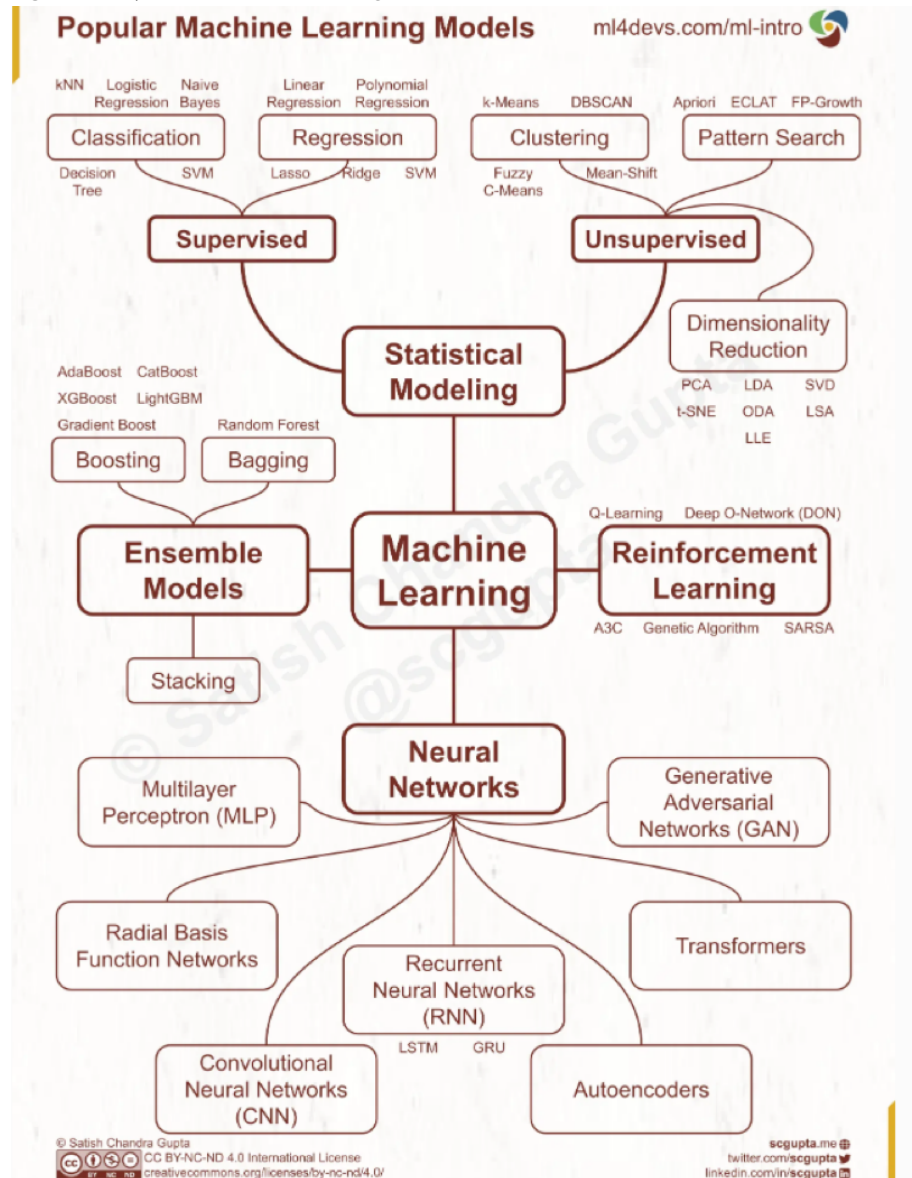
Popular Machine Learning Models

ml4devs.com/ml-intro

kNN Logistic Regression Naive Bayes

Classification

Decision Tree SVM

Linear Regression Polynomial Regression

Regression

Lasso Ridge SVM

k-Means DBSCAN

Clustering

Fuzzy C-Means Mean-Shift

Apriori ECLAT FP-Growth

Pattern Search

Supervised

Unsupervised

Dimensionality Reduction

PCA LDA SVD
t-SNE ODA LSA
LLE

Statistical Modeling

AdaBoost CatBoost
XGBoost LightGBM
Gradient Boost Random Forest

Boosting

Bagging

Ensemble Models

Stacking

Machine Learning

Q-Learning Deep Q-Network (DQN)

Reinforcement Learning

A3C Genetic Algorithm SARSA

Neural Networks

Multilayer Perceptron (MLP)

Generative Adversarial Networks (GAN)

Radial Basis Function Networks

Transformers

Recurrent Neural Networks (RNN)

LSTM GRU

Convolutional Neural Networks (CNN)

Autoencoders

© Satish Chandra Gupta @scgupta

© Satish Chandra Gupta
CC BY-NC-ND 4.0 International License
creativecommons.org/licenses/by-nc-nd/4.0/

scgupta.me
twitter.com/scgupta
linkedin.com/in/scgupta